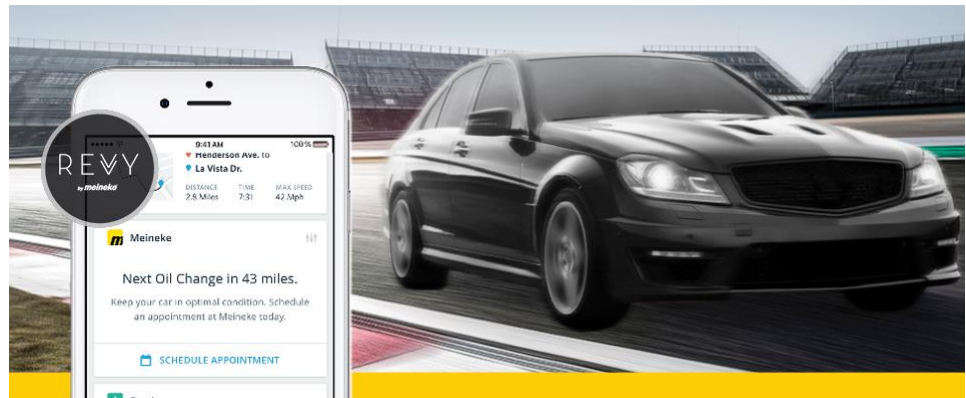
REVVY
by meineke

9:41 AM
100%
Henderson Ave. to
La Vista Dr.

DISTANCE
2.8 Miles
TIME
7:31
MAX SPEED
42 Mph

Meineke

Next Oil Change in 43 miles.

Keep your car in optimal condition. Schedule an appointment at Meineke today.

SCHEDULE APPOINTMENT